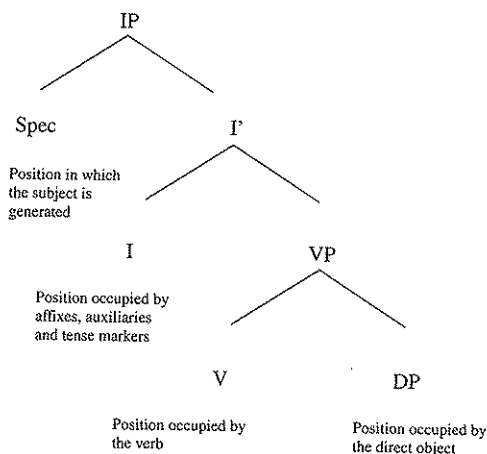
IP

Spec

I'

Position in which the subject is generated

I

VP

Position occupied by affixes, auxiliaries and tense markers

V

DP

Position occupied by the verb

Position occupied by the direct object